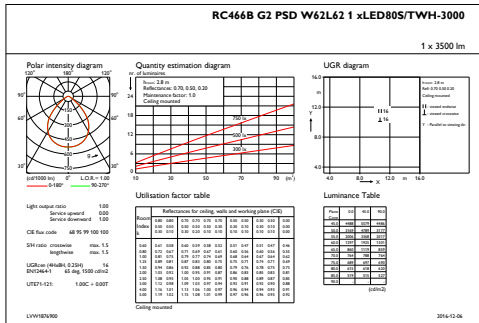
RC466B G2 PSD W62L62 1 xLED80S/TWH-3000

1 x 3500 lm

Polar intensity diagram

120° 180° 120°

90° 90°

60° 60°

30° 0° 30°

(cd/1000 lm) 0° L.O.R. = 1.00

0-180° 90-270°

Quantity estimation diagram

nr. of luminaires

Room : 2.8 m
Reflectance: 0.70, 0.50, 0.20
Maintenance factor: 1.0
Ceiling mounted

24 20 16 12 8 4

750 lx
500 lx
300 lx

10 30 50 70 90 (m²)

UGR diagram

16.0 12.0 8.0 4.0

4.0 8.0 12.0 m 16.0

Room : 2.8 m
Refl: 0.70 0.50 0.20
Ceiling mounted
crosswise
lengthwise

Light output ratio 1.00
Service upward 0.00
Service downward 1.00

CIE flux code 68 95 99 100 100

SHR ratio crosswise max. 1.5
lengthwise max. 1.5

UGRnom (4H8H, 0.25H) 16
EN12464-1 65 deg. 1500 cd/m2

UTE71-121: 1.00C + 0.00T

Utilisation factor table

Reflectances for ceiling, walls and working plane (CIE)

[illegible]

Ceiling mounted

Luminance Table

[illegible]

(cd/m2)

LVW1876900

2016-12-06